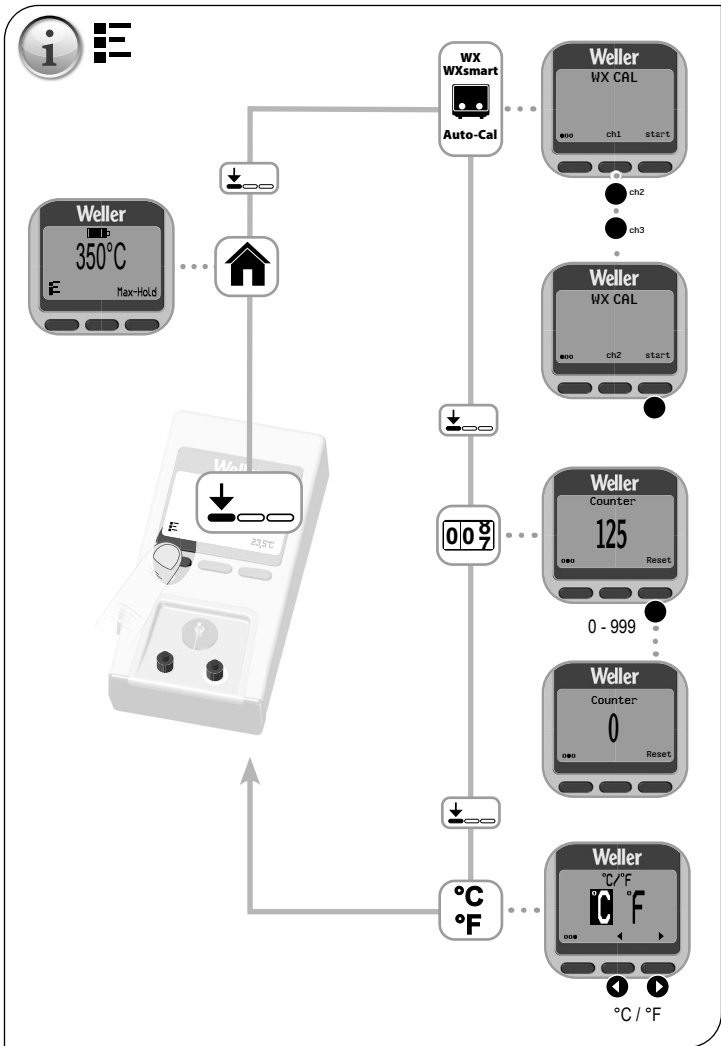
Weller
350°C
Max-Hold

WX
WXsmart
Auto-Cal

Weller
WX CAL
ch1 start

ch2
ch3

Weller
WX CAL
ch2 start

Weller
23,5°C

0 0 8 7

Weller
Counter
125
Reset

0 - 999

Weller
Counter
0
Reset

°C
°F

Weller
°C/°F
C F

°C / °F